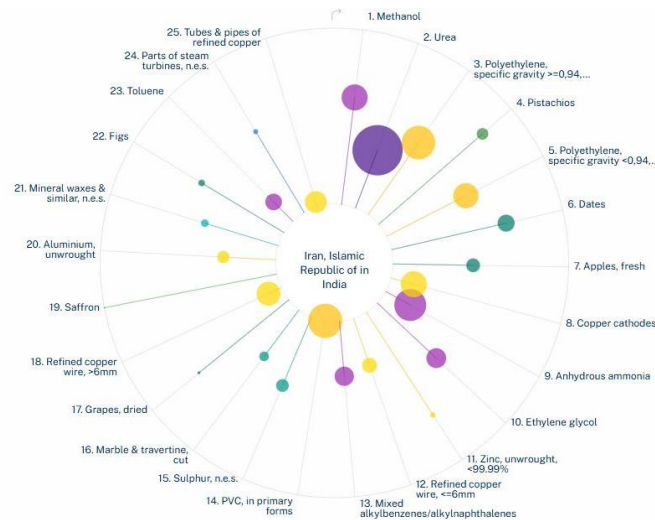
1. Methanol
2. Urea
3. Polyethylene, specific gravity >=0,94,...
4. Pistachios
5. Polyethylene, specific gravity <0,94,...
6. Dates
7. Apples, fresh
8. Copper cathodes
9. Anhydrous ammonia
10. Ethylene glycol
11. Zinc, unwrought, <99.99%
12. Refined copper wire, <=6mm
13. Mixed alkylbenzenes/alkylnaphthalenes
14. PVC, in primary forms
15. Sulphur, n.e.s.
16. Marble & travertine, cut
17. Grapes, dried
18. Refined copper wire, >6mm
19. Saffron
20. Aluminium, unwrought
21. Mineral waxes & similar, n.e.s.
22. Figs
23. Toluene
24. Parts of steam turbines, n.e.s.
25. Tubes & pipes of refined copper

Iran, Islamic Republic of in India